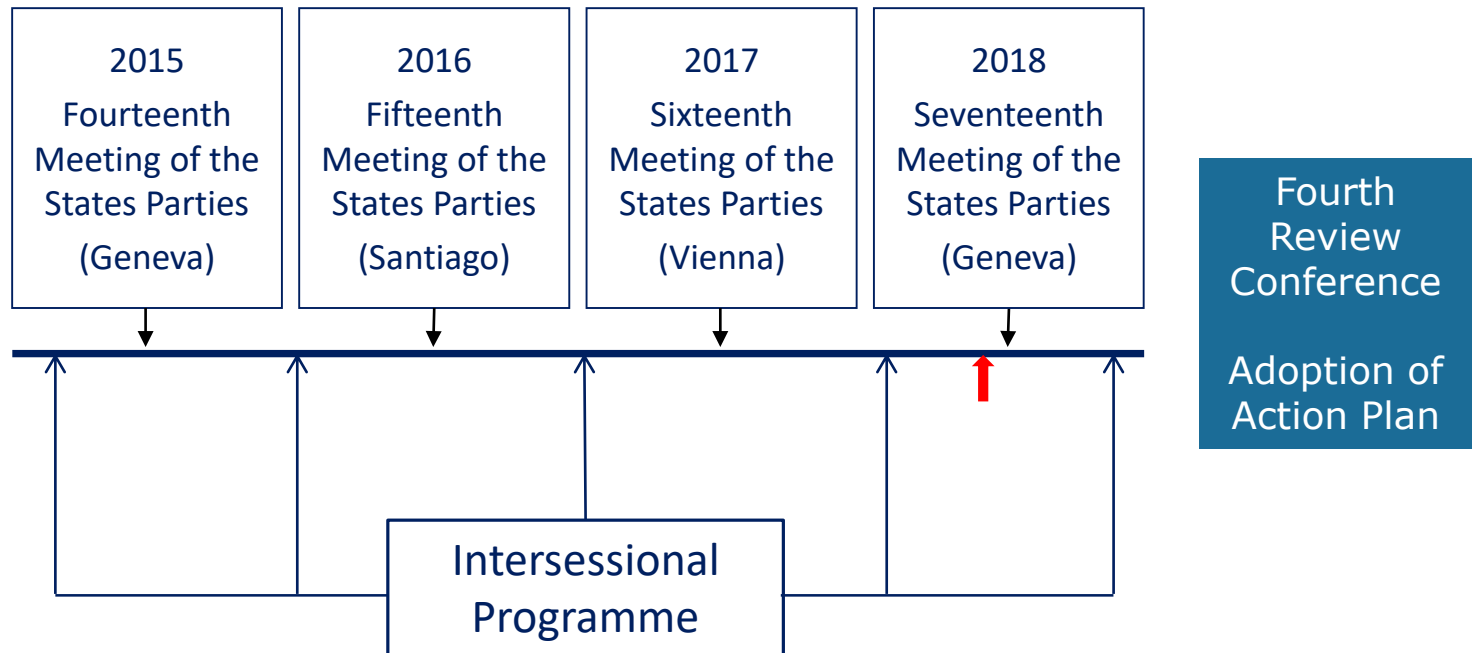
2015
Fourteenth Meeting of the States Parties
(Geneva)

2016
Fifteenth Meeting of the States Parties
(Santiago)

2017
Sixteenth Meeting of the States Parties
(Vienna)

2018
Seventeenth Meeting of the States Parties
(Geneva)

Fourth Review Conference

Adoption of Action Plan

Intersessional Programme